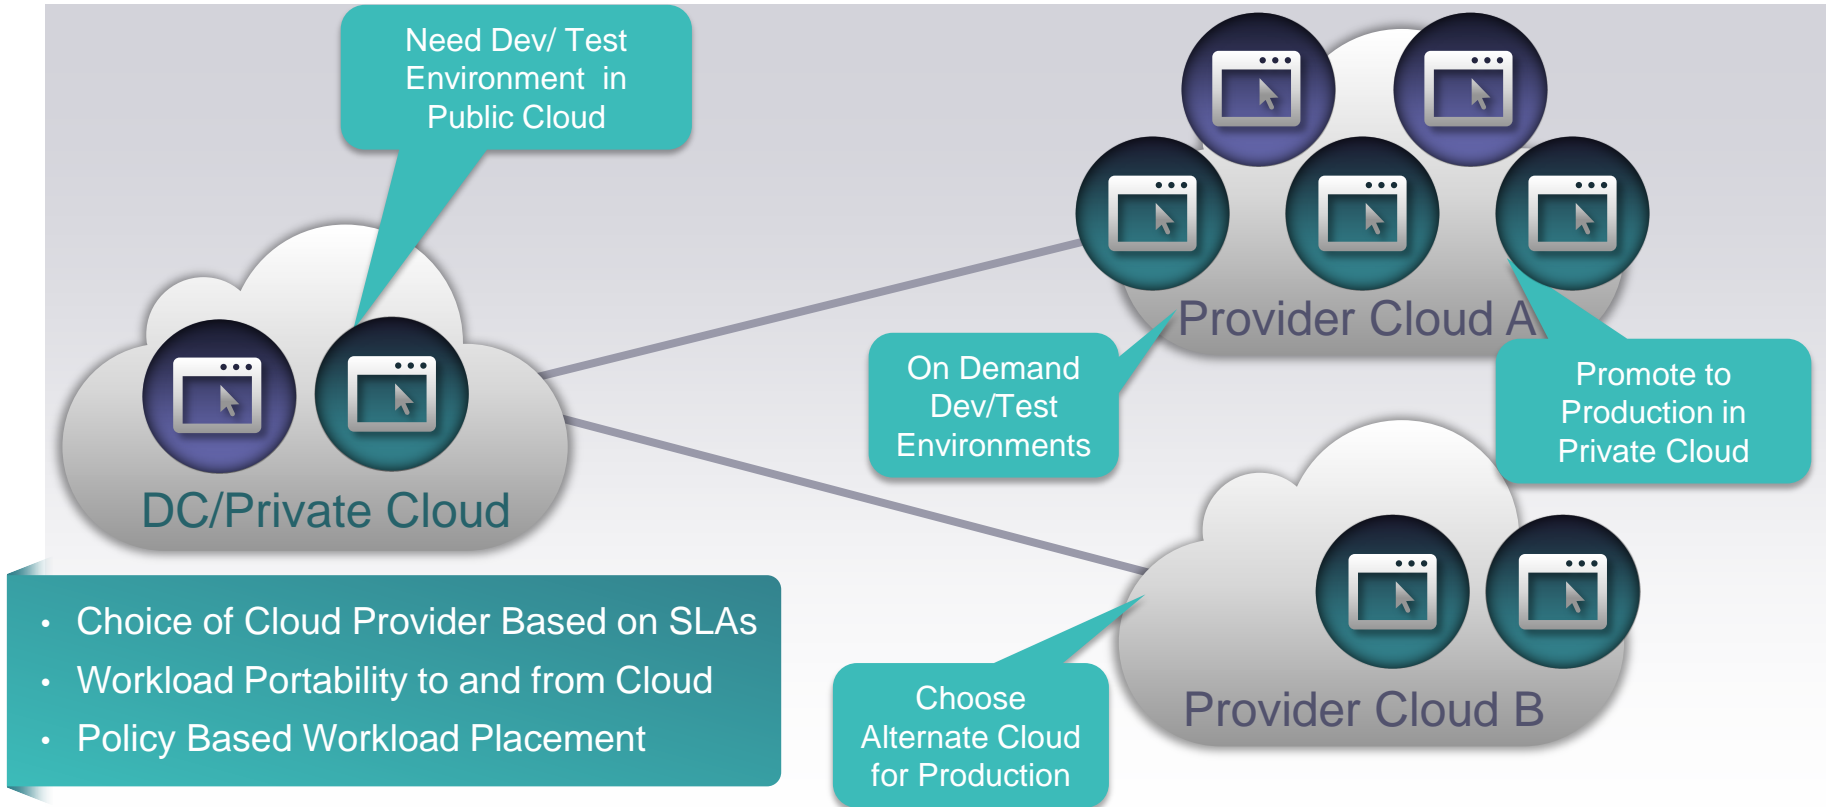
Need Dev/ Test Environment in Public Cloud

Provider Cloud A

On Demand Dev/Test Environments

Promote to Production in Private Cloud

DC/Private Cloud

Provider Cloud B

Choose Alternate Cloud for Production

- Choice of Cloud Provider Based on SLAs
- Workload Portability to and from Cloud
- Policy Based Workload Placement